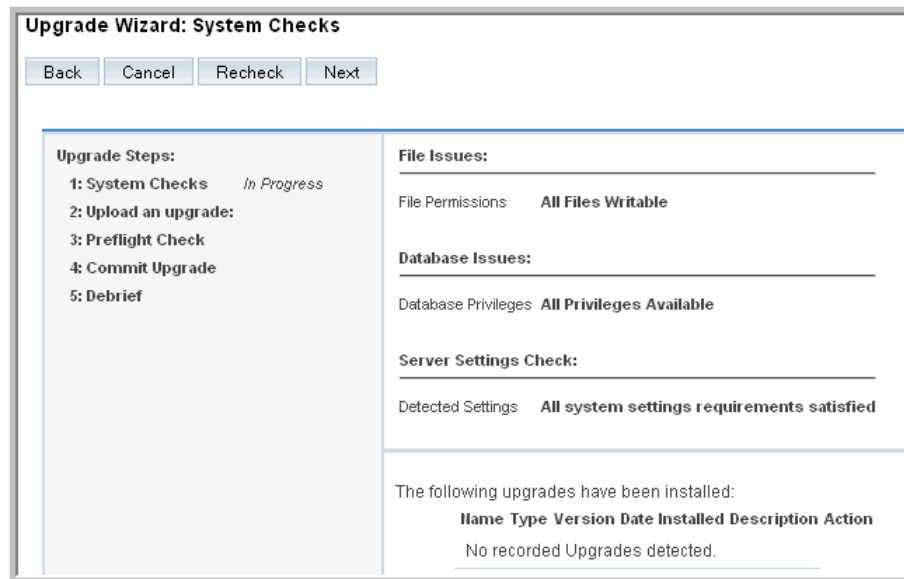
Upgrade Wizard: System Checks

Back Cancel Recheck Next

Upgrade Steps:
1: System Checks In Progress
2: Upload an upgrade:
3: Preflight Check
4: Commit Upgrade
5: Debrief

File Issues:

File Permissions All Files Writable

Database Issues:

Database Privileges All Privileges Available

Server Settings Check:

Detected Settings All system settings requirements satisfied

The following upgrades have been installed:

| Name | Type | Version | Date Installed | Description | Action |
|---|---|---|---|---|---|
| No recorded Upgrades detected. | | | | | |